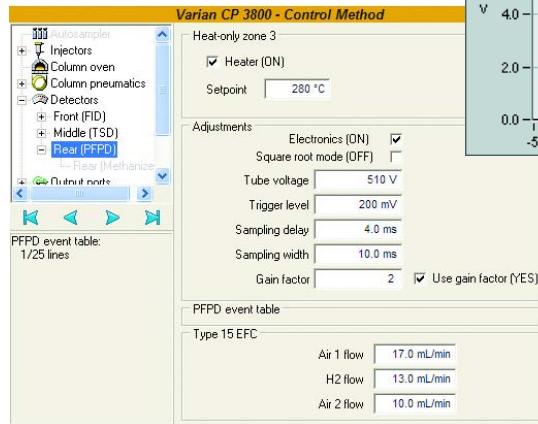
Varian CP 3800 - Control Method

Autosampler
Injectors
Column oven
Column pneumatics
Detectors
Front (FID)
Middle (TSD)
Rear (PFPD)
Rear (Methanize
Output ports

PFPD event table:
1/25 lines

Heat-only zone 3
Heater (ON)
Setpoint 280 °C

Adjustments
Electronics (ON)
Square root mode (OFF)
Tube voltage 510 V
Trigger level 200 mV
Sampling delay 4.0 ms
Sampling width 10.0 ms
Gain factor 2
Use gain factor (YES)

PFPD event table

Type 15 EFC
Air 1 flow 17.0 mL/min
H2 flow 13.0 mL/min
Air 2 flow 10.0 mL/min

V 4.0
2.0
0.0
-5